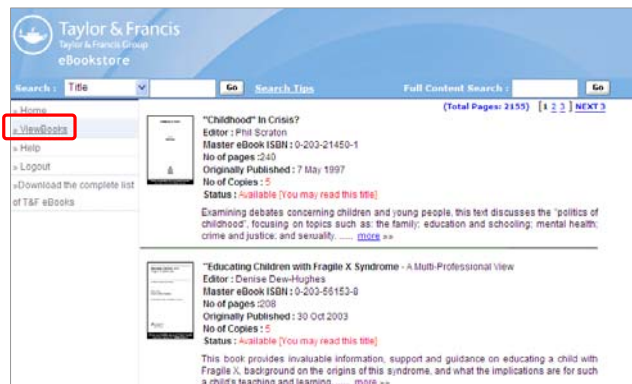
Taylor & Francis
Taylor & Francis Group
eBookstore

Search : Title Go Search Tips Full Content Search : Go

» Home
» ViewBooks
» Help
» Logout
»Download the complete list of T&F eBooks

(Total Pages: 2155) [1 2 3 ] NEXT 3

"Childhood" In Crisis?
Editor : Phil Scraton
Master eBook ISBN : 0-203-21450-1
No of pages : 240
Originally Published : 7 May 1997
No of Copies : 5
Status : Available [You may read this title]

Examining debates concerning children and young people, this text discusses the "politics of childhood", focusing on topics such as: the family; education and schooling; mental health; crime and justice; and sexuality. ...... more »»

"Educating Children with Fragile X Syndrome - A Multi-Professional View
Editor : Denise Dew-Hughes
Master eBook ISBN : 0-203-56153-8
No of pages : 208
Originally Published : 30 Oct 2003
No of Copies : 5
Status : Available [You may read this title]

This book provides invaluable information, support and guidance on educating a child with Fragile X, background on the origins of this syndrome, and what the implications are for such a child's teaching and learning. ...... more »»